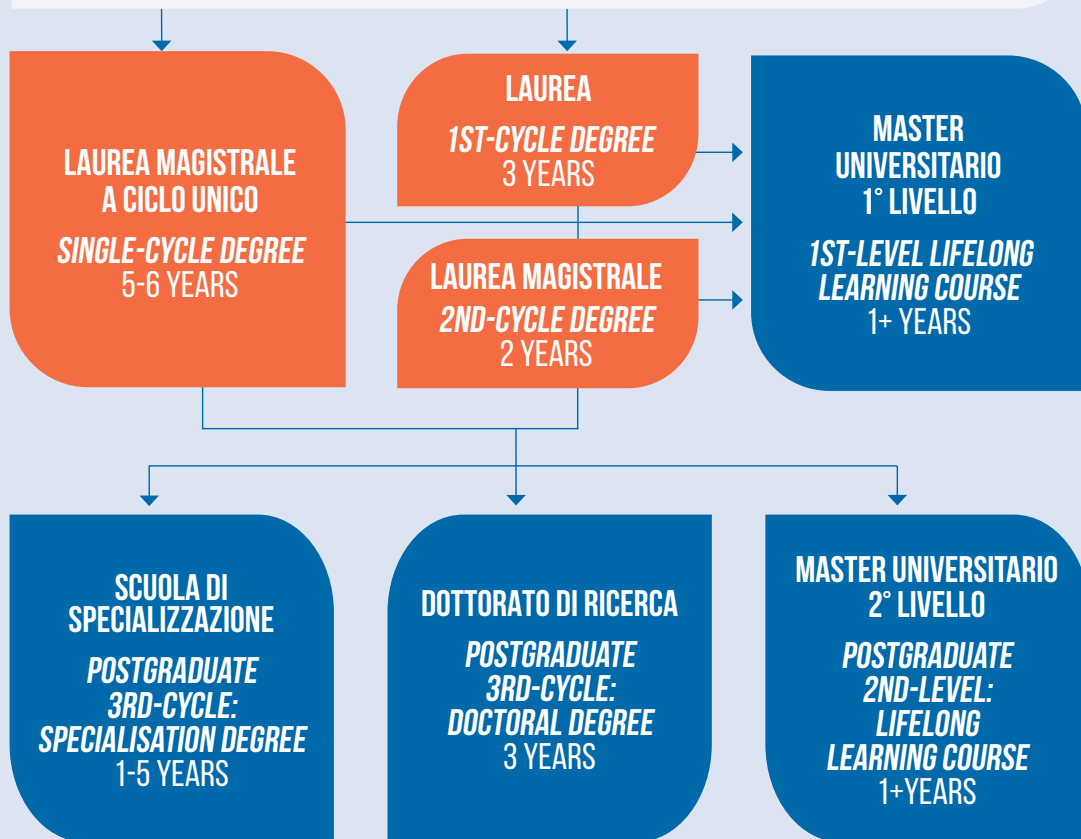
LAUREA MAGISTRALE A CICLO UNICO

SINGLE-CYCLE DEGREE
5-6 YEARS

LAUREA

1ST-CYCLE DEGREE
3 YEARS

LAUREA MAGISTRALE

2ND-CYCLE DEGREE
2 YEARS

MASTER UNIVERSITARIO 1° LIVELLO

1ST-LEVEL LIFELONG LEARNING COURSE
1+ YEARS

SCUOLA DI SPECIALIZZAZIONE

POSTGRADUATE 3RD-CYCLE: SPECIALISATION DEGREE
1-5 YEARS

DOTTORATO DI RICERCA

POSTGRADUATE 3RD-CYCLE: DOCTORAL DEGREE
3 YEARS

MASTER UNIVERSITARIO 2° LIVELLO

POSTGRADUATE 2ND-LEVEL: LIFELONG LEARNING COURSE
1+YEARS